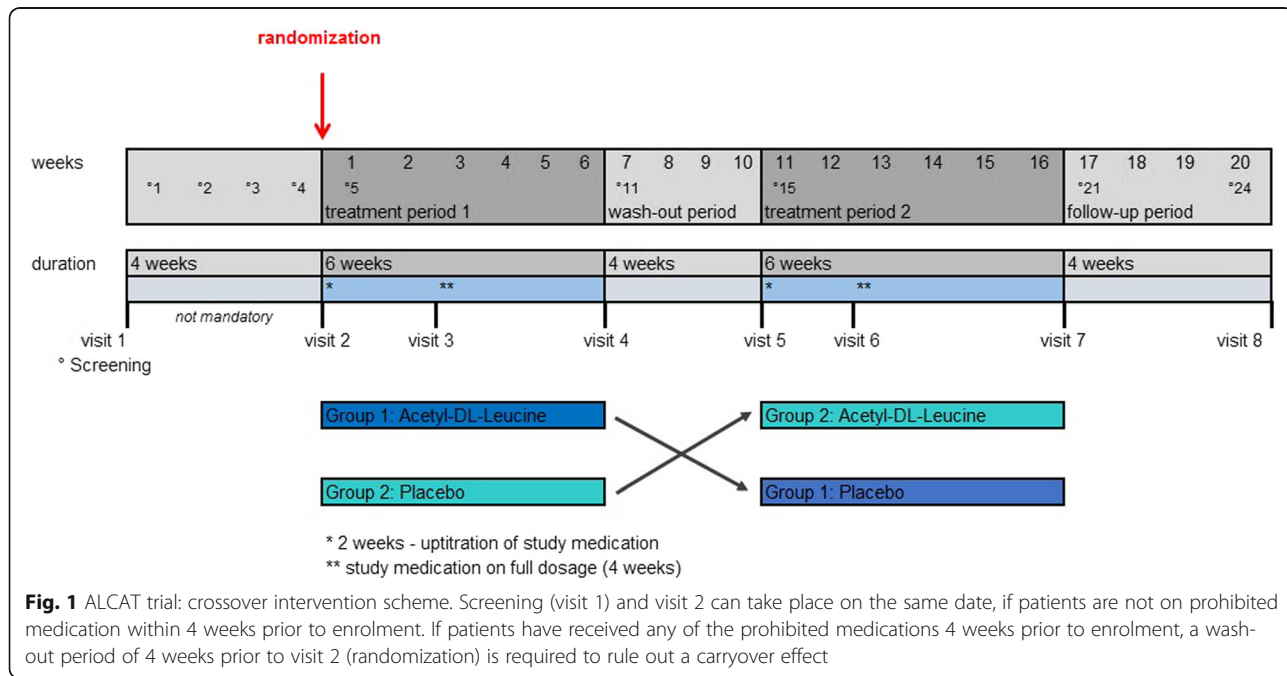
randomization

weeks

°1 °2 °3 °4

1 2 3 4 5 6
°5
treatment period 1

7 8 9 10
°11
wash-out period

11 12 13 14 15 16
°15
treatment period 2

17 18 19 20
°21 °24
follow-up period

duration

4 weeks
not mandatory

6 weeks
* **

4 weeks

6 weeks
* **

4 weeks

visit 1 visit 2 visit 3 visit 4 visit 5 visit 6 visit 7 visit 8

° Screening

Group 1: Acetyl-DL-Leucine

Group 2: Placebo

Group 2: Acetyl-DL-Leucine

Group 1: Placebo

* 2 weeks - uptitration of study medication
** study medication on full dosage (4 weeks)

**Fig. 1** ALCAT trial: crossover intervention scheme. Screening (visit 1) and visit 2 can take place on the same date, if patients are not on prohibited medication within 4 weeks prior to enrolment. If patients have received any of the prohibited medications 4 weeks prior to enrolment, a wash-out period of 4 weeks prior to visit 2 (randomization) is required to rule out a carryover effect